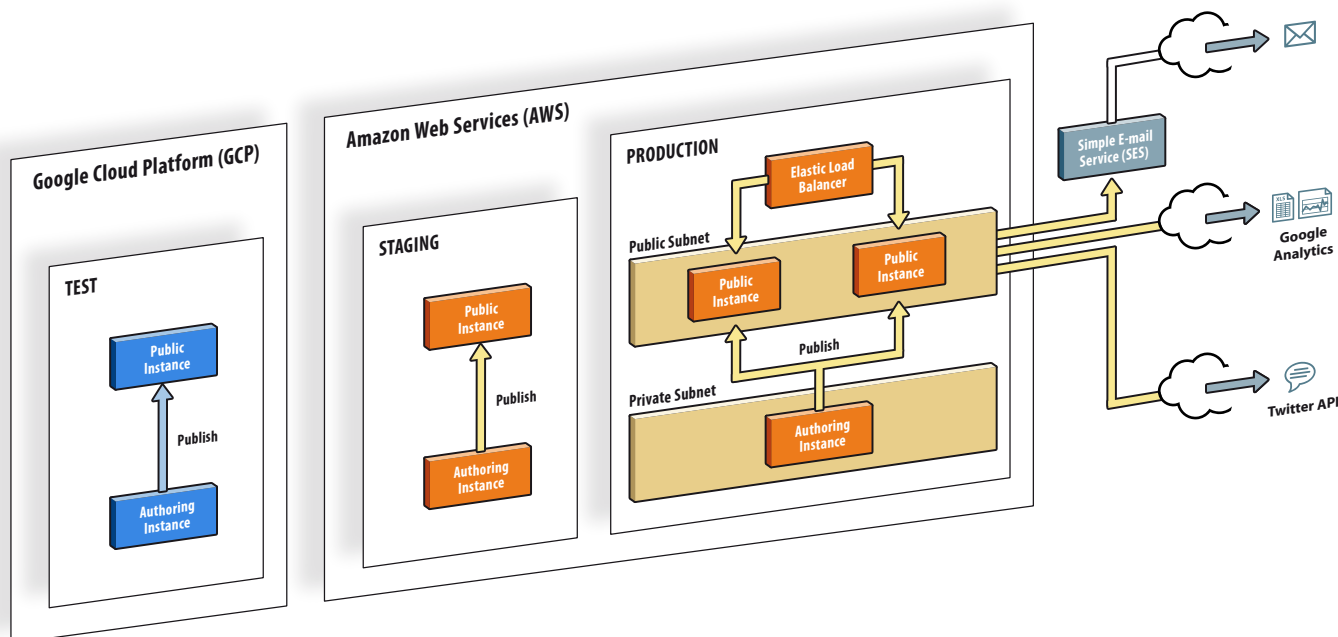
Google Cloud Platform (GCP)

TEST

Public Instance

Publish

Authoring Instance

Amazon Web Services (AWS)

STAGING

Public Instance

Publish

Authoring Instance

PRODUCTION

Elastic Load Balancer

Public Subnet

Public Instance

Public Instance

Publish

Private Subnet

Authoring Instance

Simple E-mail Service (SES)

XLS

Google Analytics

Twitter API